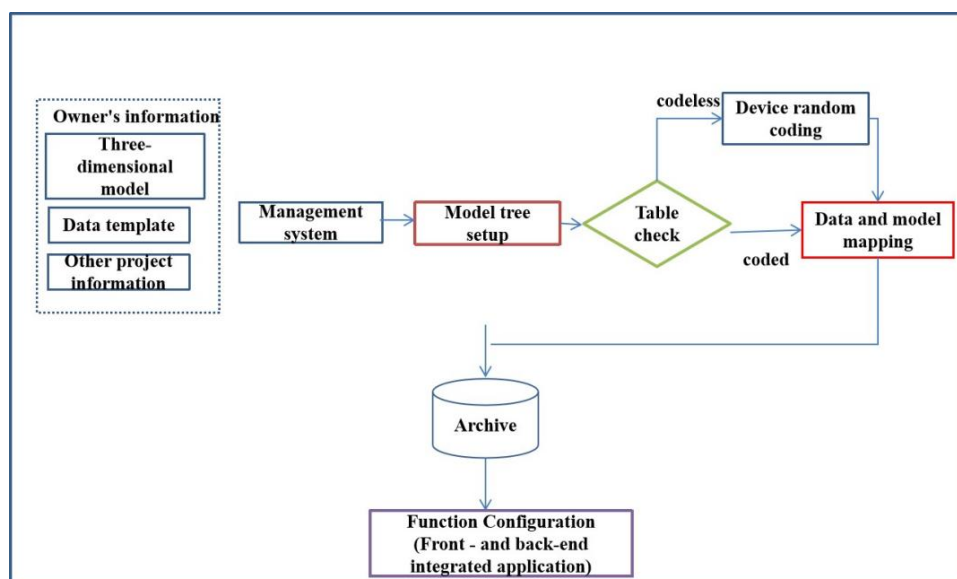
Owner's information

Three-dimensional model

Data template

Other project information

Management system

Model tree setup

Table check

codeless

Device random coding

Data and model mapping

coded

Archive

Function Configuration (Front - and back-end integrated application)